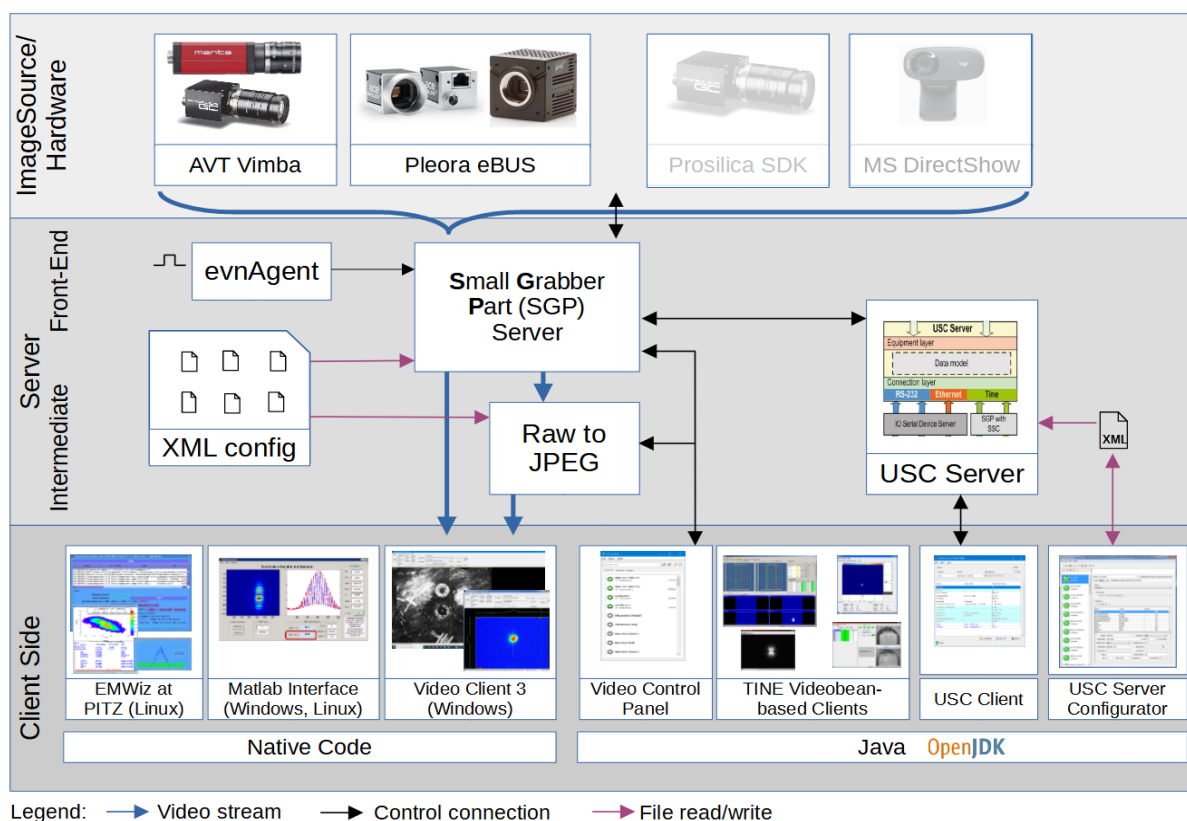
ImageSource/ Hardware

AVT Vimba

Pleora eBUS

Prosilica SDK

MS DirectShow

Server

Front-End

evnAgent

Small Grabber Part (SGP) Server

Intermediate

XML config

Raw to JPEG

USC Server
Equipment layer
Data model
Connection layer
RS-232
Ethernet
Tine
IO Serial Device Server
SGP with SSC

USC Server

XML

Client Side

EMWiz at PITZ (Linux)

Matlab Interface (Windows, Linux)

Video Client 3 (Windows)

Video Control Panel

TINE Videobean-based Clients

USC Client

USC Server Configurator

Native Code

Java OpenJDK

Legend: Video stream Control connection File read/write